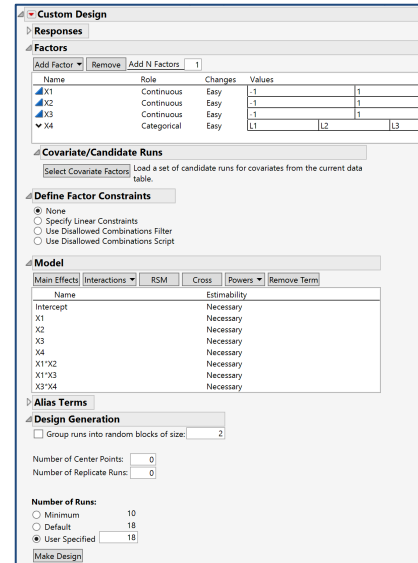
Custom Design

Responses

Factors

Add Factor ▼ Remove Add N Factors 1

| Name | Role | Changes | Values | | |
|---|---|---|---|---|---|
| X1 | Continuous | Easy | -1 | 1 | |
| X2 | Continuous | Easy | -1 | 1 | |
| X3 | Continuous | Easy | -1 | 1 | |
| X4 | Categorical | Easy | L1 | L2 | L3 |

Covariate/Candidate Runs

Select Covariate Factors Load a set of candidate runs for covariates from the current data table.

Define Factor Constraints

None
Specify Linear Constraints
Use Disallowed Combinations Filter
Use Disallowed Combinations Script

Model

Main Effects Interactions ▼ RSM Cross Powers ▼ Remove Term

| Name | Estimability |
|---|---|
| Intercept | Necessary |
| X1 | Necessary |
| X2 | Necessary |
| X3 | Necessary |
| X4 | Necessary |
| X1*X2 | Necessary |
| X1*X3 | Necessary |
| X3*X4 | Necessary |

Alias Terms

Design Generation

Group runs into random blocks of size: 2

Number of Center Points: 0
Number of Replicate Runs: 0

Number of Runs:
Minimum 10
Default 18
User Specified 18

Make Design